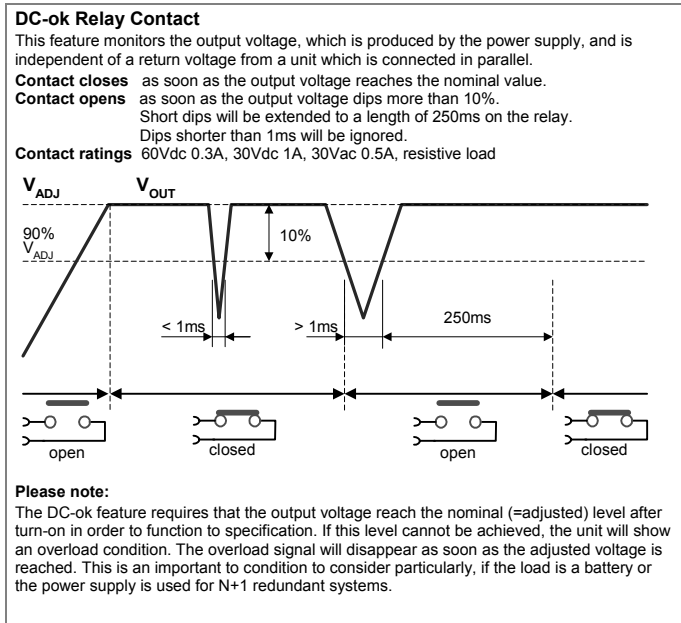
**DC-ok Relay Contact**

This feature monitors the output voltage, which is produced by the power supply, and is independent of a return voltage from a unit which is connected in parallel.

**Contact closes** as soon as the output voltage reaches the nominal value.
**Contact opens** as soon as the output voltage dips more than 10%.
Short dips will be extended to a length of 250ms on the relay.
Dips shorter than 1ms will be ignored.
**Contact ratings** 60Vdc 0.3A, 30Vdc 1A, 30Vac 0.5A, resistive load

$V_{ADJ}$ $V_{OUT}$

90% $V_{ADJ}$

10%

< 1ms

> 1ms

250ms

open

closed

open

closed

**Please note:**

The DC-ok feature requires that the output voltage reach the nominal (=adjusted) level after turn-on in order to function to specification. If this level cannot be achieved, the unit will show an overload condition. The overload signal will disappear as soon as the adjusted voltage is reached. This is an important to condition to consider particularly, if the load is a battery or the power supply is used for N+1 redundant systems.